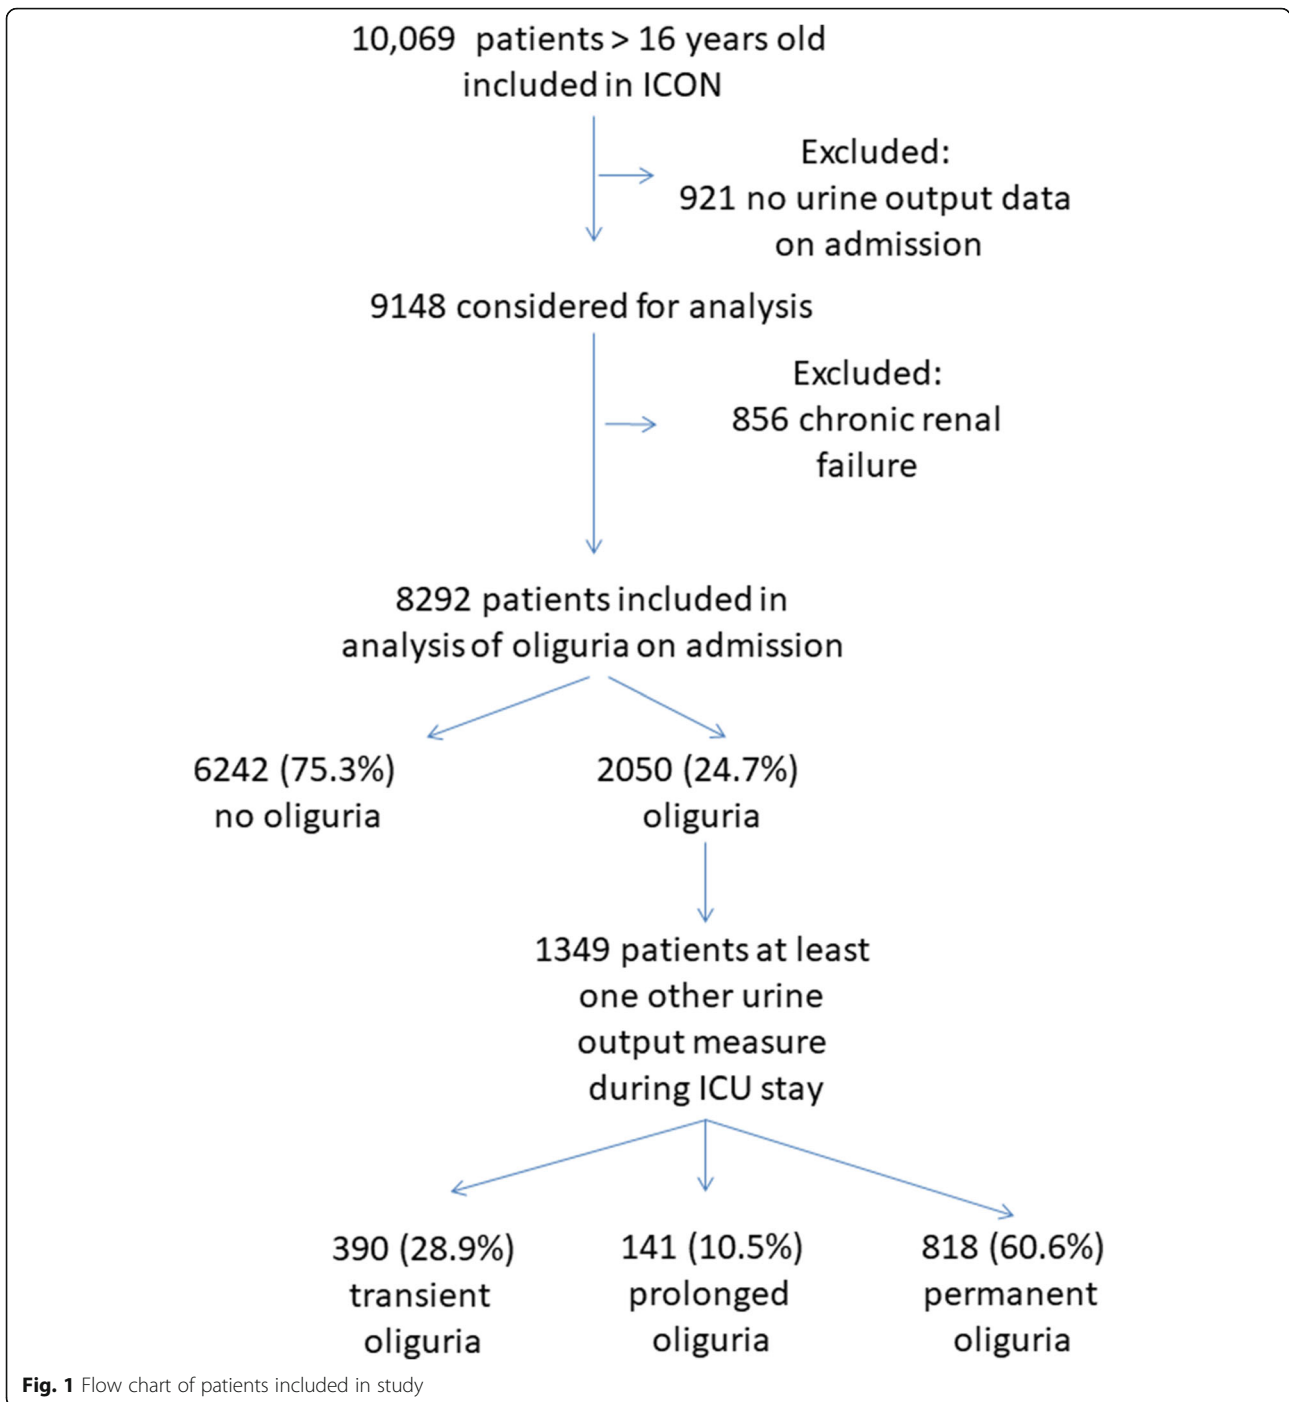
10,069 patients > 16 years old included in ICON

Excluded:
921 no urine output data on admission

9148 considered for analysis

Excluded:
856 chronic renal failure

8292 patients included in analysis of oliguria on admission

6242 (75.3%) no oliguria

2050 (24.7%) oliguria

1349 patients at least one other urine output measure during ICU stay

390 (28.9%) transient oliguria

141 (10.5%) prolonged oliguria

818 (60.6%) permanent oliguria

**Fig. 1** Flow chart of patients included in study